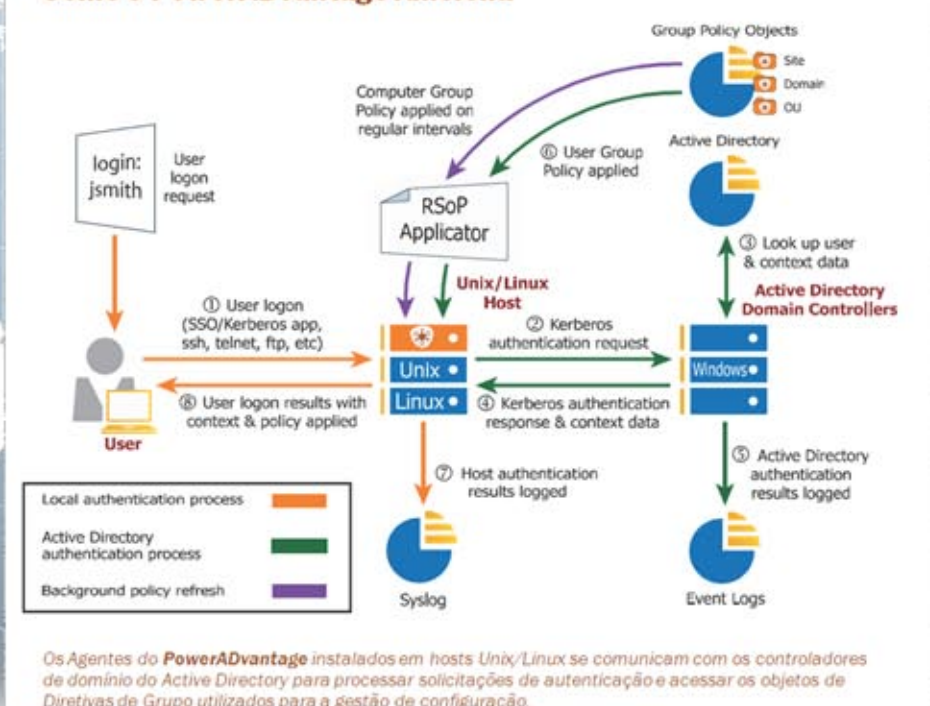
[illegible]

Group Policy Objects
Site
Domain
OU

Computer Group Policy applied on regular intervals

⑥ User Group Policy applied

Active Directory

login:
jsmith

User logon request

RSoP Applicator

③ Look up user & context data

Unix/Linux Host

Active Directory Domain Controllers

① User logon (SSO/Kerberos app, ssh, telnet, ftp, etc)

② Kerberos authentication request

Unix
Linux
Windows

⑧ User logon results with context & policy applied

④ Kerberos authentication response & context data

User

⑦ Host authentication results logged

⑤ Active Directory authentication results logged

Local authentication process
Active Directory authentication process
Background policy refresh

Syslog

Event Logs

Os Agentes do **PowerADvantage** instalados em hosts Unix/Linux se comunicam com os controladores de domínio do Active Directory para processar solicitações de autenticação e acessar os objetos de Diretivas de Grupo utilizados para a gestão de configuração.